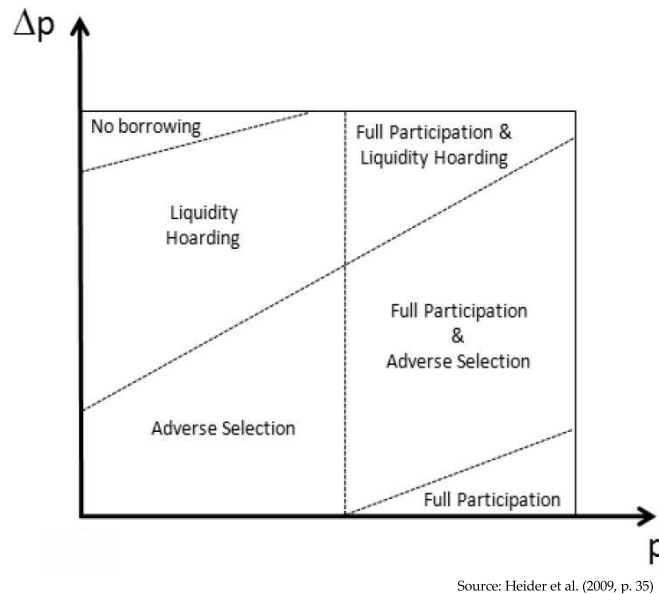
$\Delta p$

No borrowing

Full Participation & Liquidity Hoarding

Liquidity Hoarding

Full Participation & Adverse Selection

Adverse Selection

Full Participation

p

Source: Heider et al. (2009, p. 35)